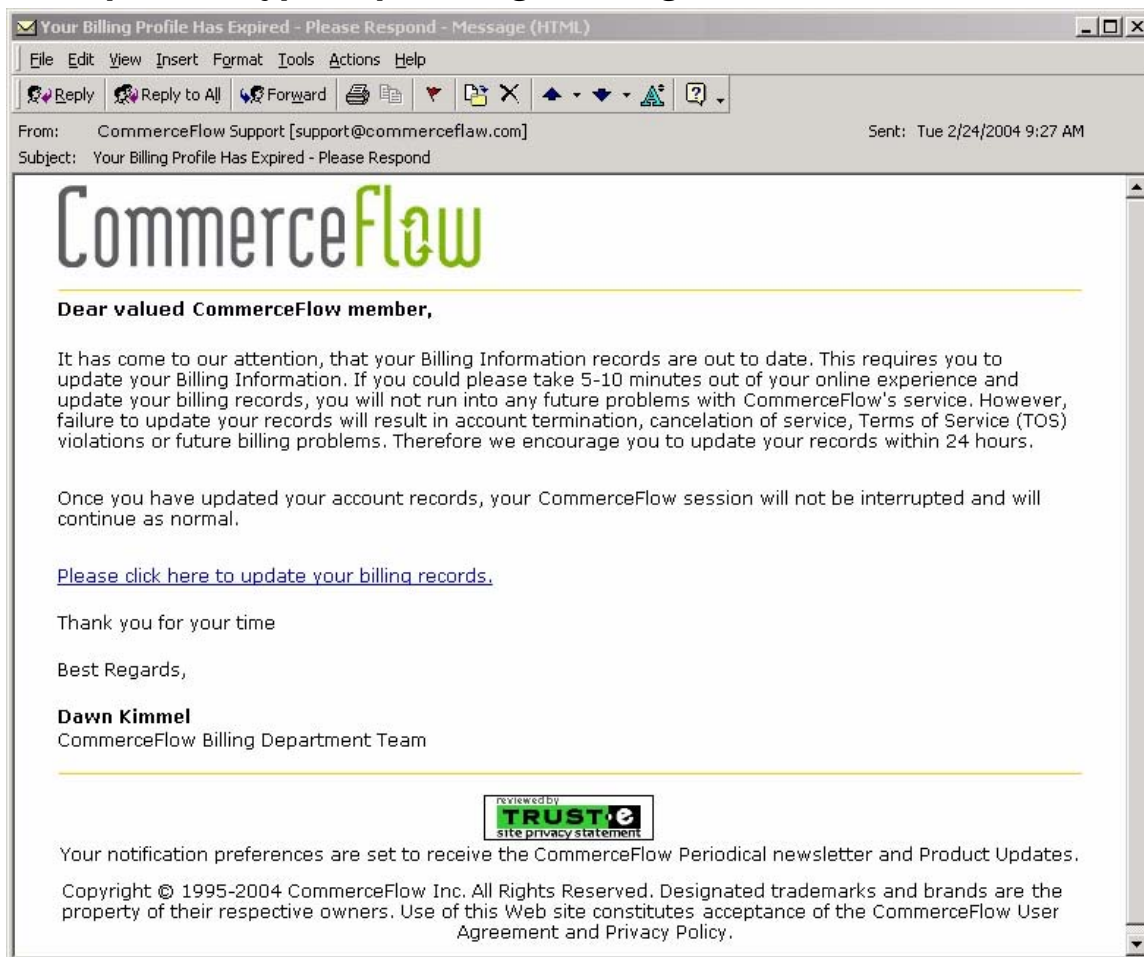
Your Billing Profile Has Expired - Please Respond - Message (HTML)

File Edit View Insert Format Tools Actions Help

Reply Reply to All Forward

From: CommerceFlow Support [support@commerceflaw.com]
Sent: Tue 2/24/2004 9:27 AM
Subject: Your Billing Profile Has Expired - Please Respond

CommerceFlow

Dear valued CommerceFlow member,

It has come to our attention, that your Billing Information records are out to date. This requires you to update your Billing Information. If you could please take 5-10 minutes out of your online experience and update your billing records, you will not run into any future problems with CommerceFlow's service. However, failure to update your records will result in account termination, cancelation of service, Terms of Service (TOS) violations or future billing problems. Therefore we encourage you to update your records within 24 hours.

Once you have updated your account records, your CommerceFlow session will not be interrupted and will continue as normal.

Please click here to update your billing records.

Thank you for your time

Best Regards,

Dawn Kimmel
CommerceFlow Billing Department Team

reviewed by
TRUSTe
site privacy statement

Your notification preferences are set to receive the CommerceFlow Periodical newsletter and Product Updates.

Copyright © 1995-2004 CommerceFlow Inc. All Rights Reserved. Designated trademarks and brands are the property of their respective owners. Use of this Web site constitutes acceptance of the CommerceFlow User Agreement and Privacy Policy.